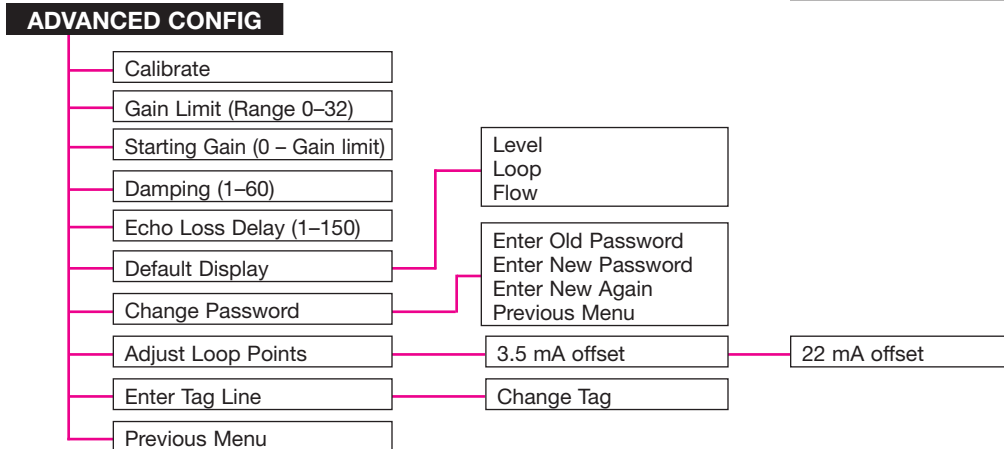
ADVANCED CONFIG

Calibrate

Gain Limit (Range 0–32)

Starting Gain (0 – Gain limit)

Damping (1–60)

Echo Loss Delay (1–150)

Default Display

Change Password

Adjust Loop Points

Enter Tag Line

Previous Menu

Level
Loop
Flow

Enter Old Password
Enter New Password
Enter New Again
Previous Menu

3.5 mA offset

22 mA offset

Change Tag